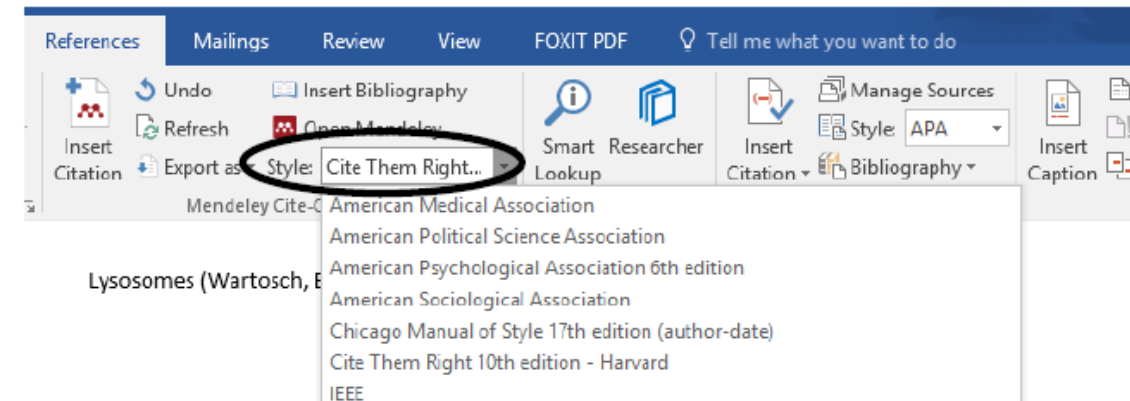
References Mailings Review View FOXIT PDF Tell me what you want to do

Insert Citation

Undo

Refresh

Export as

Insert Bibliography

Open Mendeley

Style: Cite Them Right...

Mendeley Cite-O

Smart Lookup

Researcher

Insert Citation

Manage Sources

Style: APA

Bibliography

Insert Caption

American Medical Association
American Political Science Association
American Psychological Association 6th edition
American Sociological Association
Chicago Manual of Style 17th edition (author-date)
Cite Them Right 10th edition - Harvard
IEEE

Lysosomes (Wartosch, E